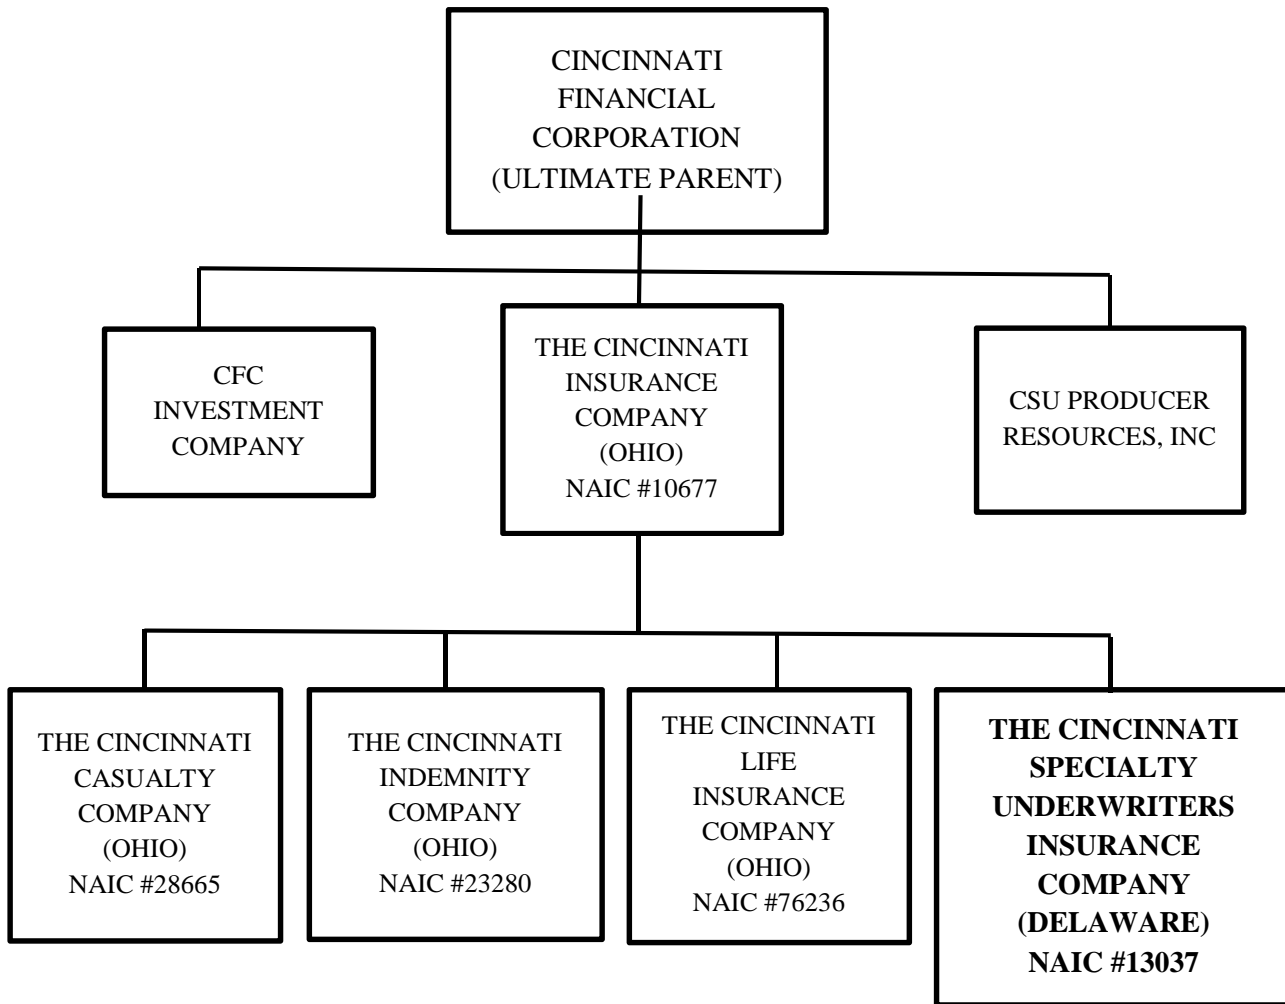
CINCINNATI FINANCIAL CORPORATION (ULTIMATE PARENT)

CFC INVESTMENT COMPANY

THE CINCINNATI INSURANCE COMPANY (OHIO) NAIC #10677

CSU PRODUCER RESOURCES, INC

THE CINCINNATI CASUALTY COMPANY (OHIO) NAIC #28665

THE CINCINNATI INDEMNITY COMPANY (OHIO) NAIC #23280

THE CINCINNATI LIFE INSURANCE COMPANY (OHIO) NAIC #76236

THE CINCINNATI SPECIALTY UNDERWRITERS INSURANCE COMPANY (DELAWARE) NAIC #13037